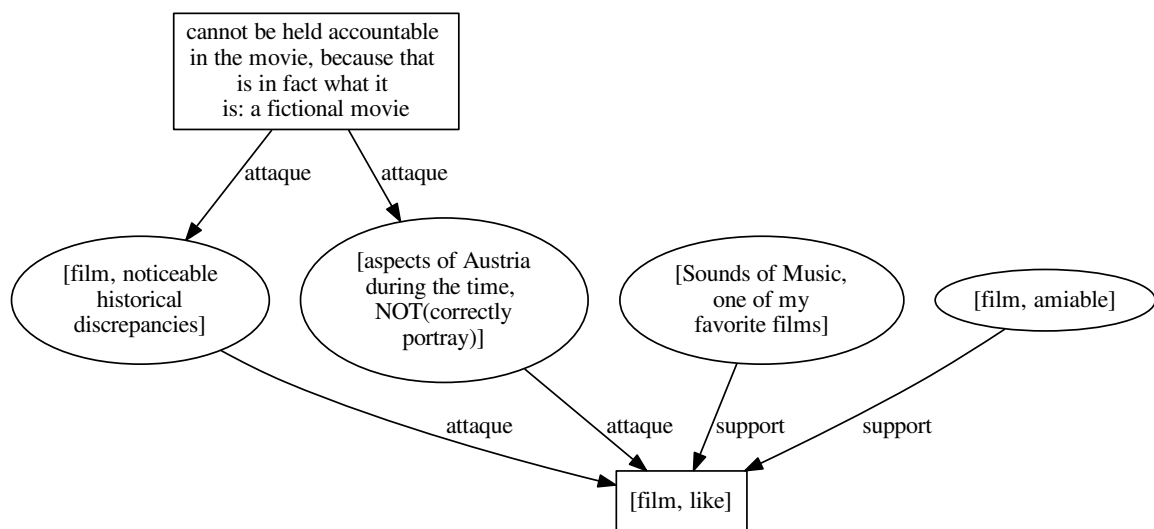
cannot be held accountable in the movie, because that is in fact what it is: a fictional movie

attaque

attaque

[film, noticeable historical discrepancies]

[aspects of Austria during the time, NOT(correctly portray)]

[Sounds of Music, one of my favorite films]

[film, amiable]

attaque

attaque

support

support

[film, like]